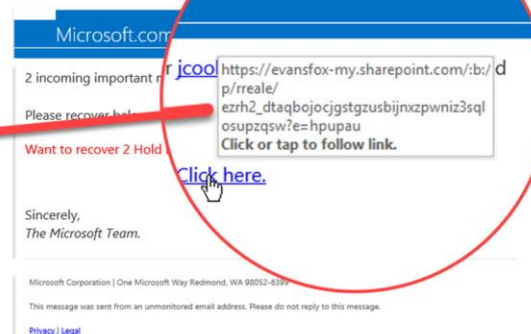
Microsoft.com

2 incoming important r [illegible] r jcool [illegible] d

Please recover hol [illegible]

Want to recover 2 Hold

https://evansfox-my.sharepoint.com/:b:/p/rreale/ezrh2_dtaqbojocjgstgzusbijnxzpwniz3sqlosupzqsw?e=hpupau
Click or tap to follow link.

Click here.

Sincerely,
The Microsoft Team.

Microsoft Corporation | One Microsoft Way Redmond, WA 98052-6399

This message was sent from an unmonitored email address. Please do not reply to this message.

Privacy | Legal